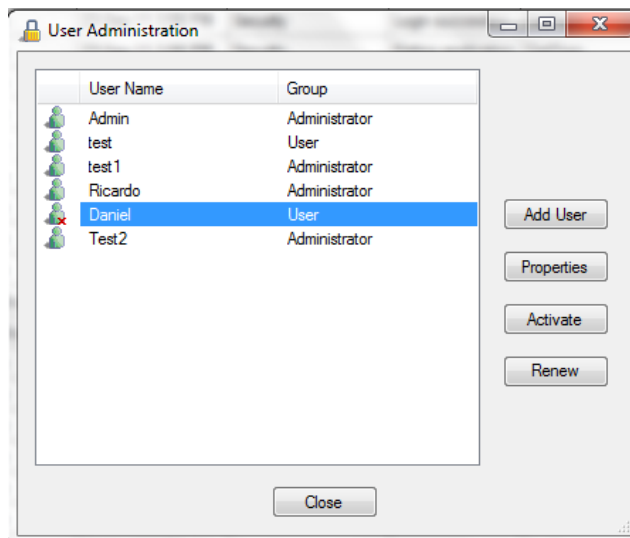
User Administration

| User Name | Group |
|---|---|
| Admin | Administrator |
| test | User |
| test1 | Administrator |
| Ricardo | Administrator |
| Daniel | User |
| Test2 | Administrator |

Add User
Properties
Activate
Renew

Close